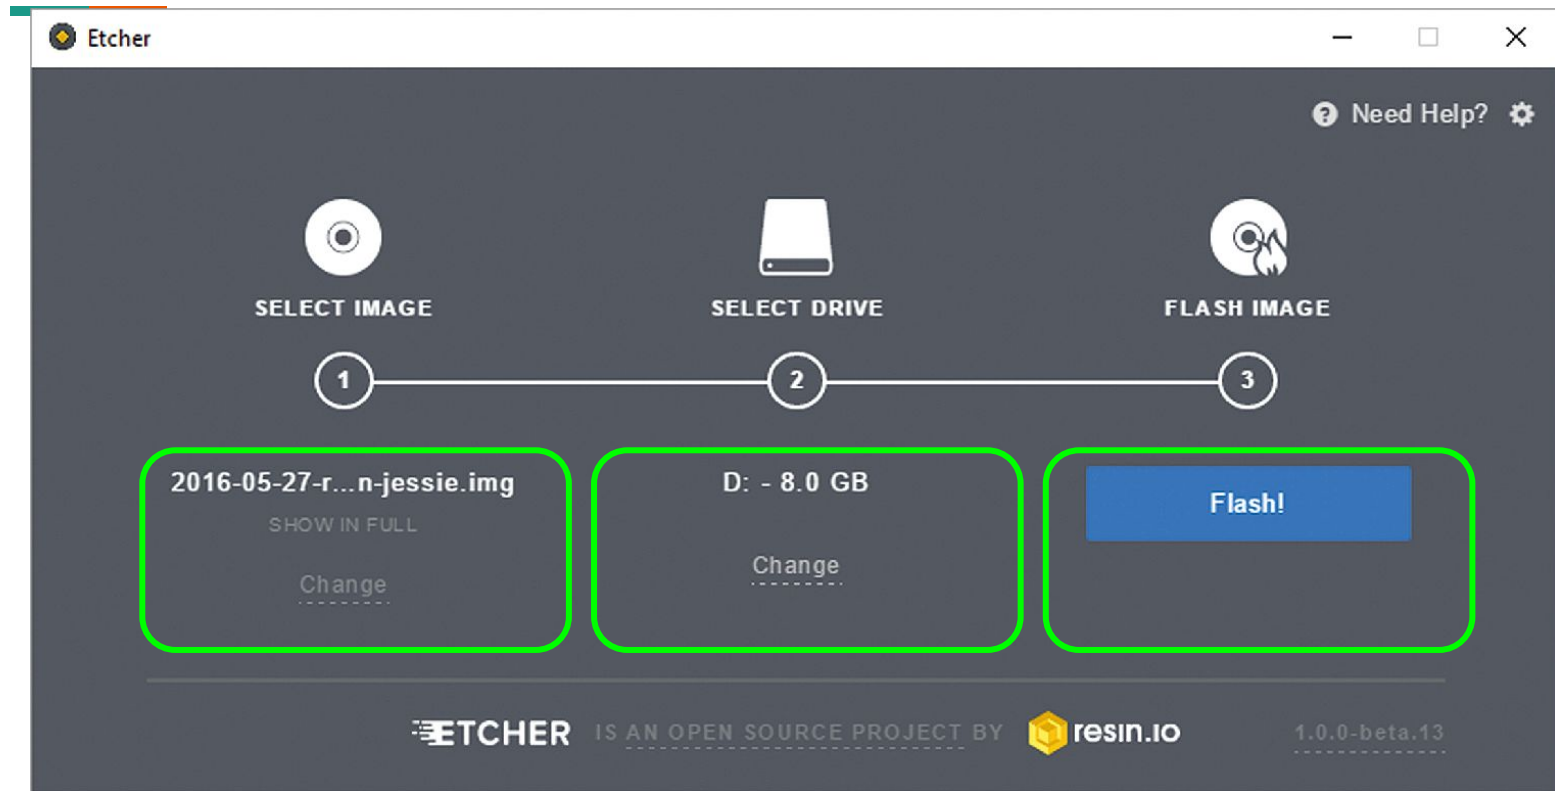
Etcher

Need Help?

SELECT IMAGE

SELECT DRIVE

FLASH IMAGE

1

2

3

2016-05-27-r...n-jessie.img

SHOW IN FULL

Change

D: - 8.0 GB

Change

Flash!

ETCHER IS AN OPEN SOURCE PROJECT BY resin.io

1.0.0-beta.13